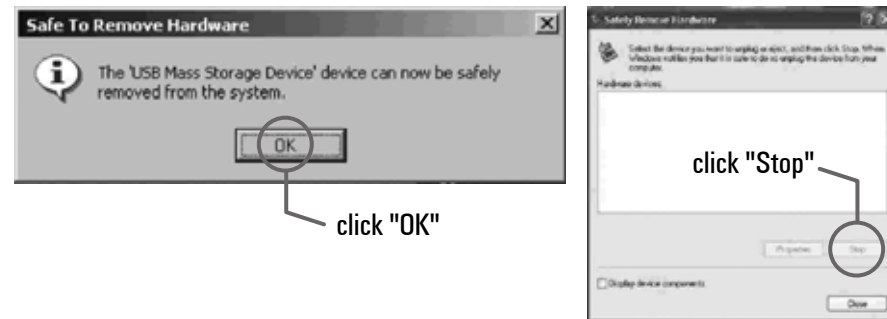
Safe To Remove Hardware

The 'USB Mass Storage Device' device can now be safely removed from the system.

OK

click "OK"

Safely Remove Hardware

Select the device you want to unplug or eject, and then click Stop. When Windows notifies you that it is safe to do so unplug the device from your computer.

Hardware devices:

click "Stop"

Properties

Stop

Display device components

Close